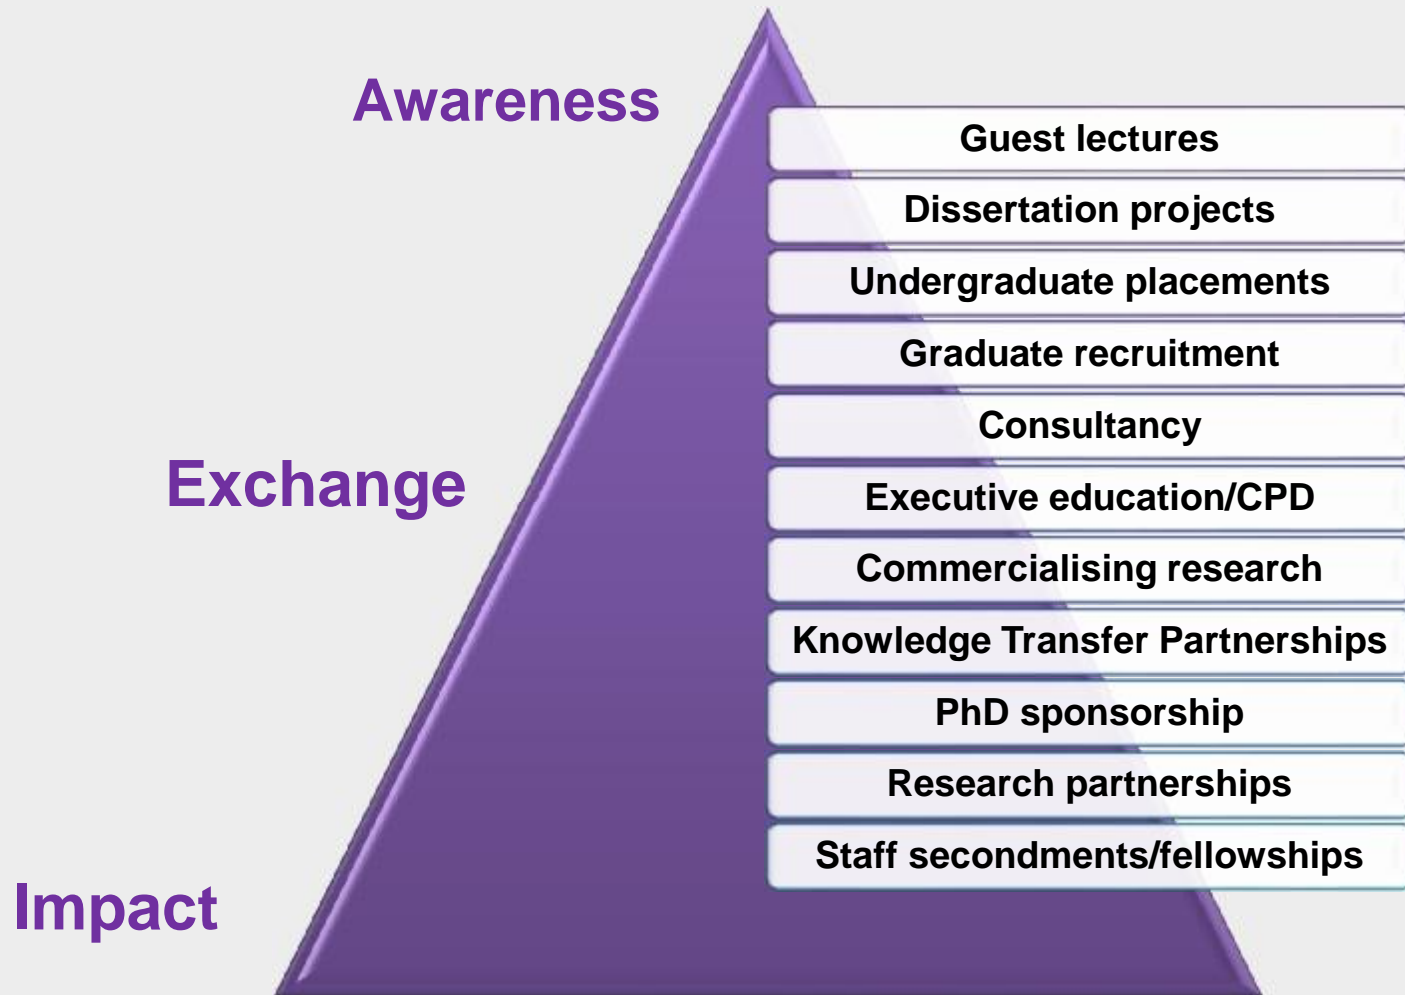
Awareness

Guest lectures

Dissertation projects

Undergraduate placements

Graduate recruitment

Consultancy

Exchange

Executive education/CPD

Commercialising research

Knowledge Transfer Partnerships

PhD sponsorship

Research partnerships

Staff secondments/fellowships

Impact